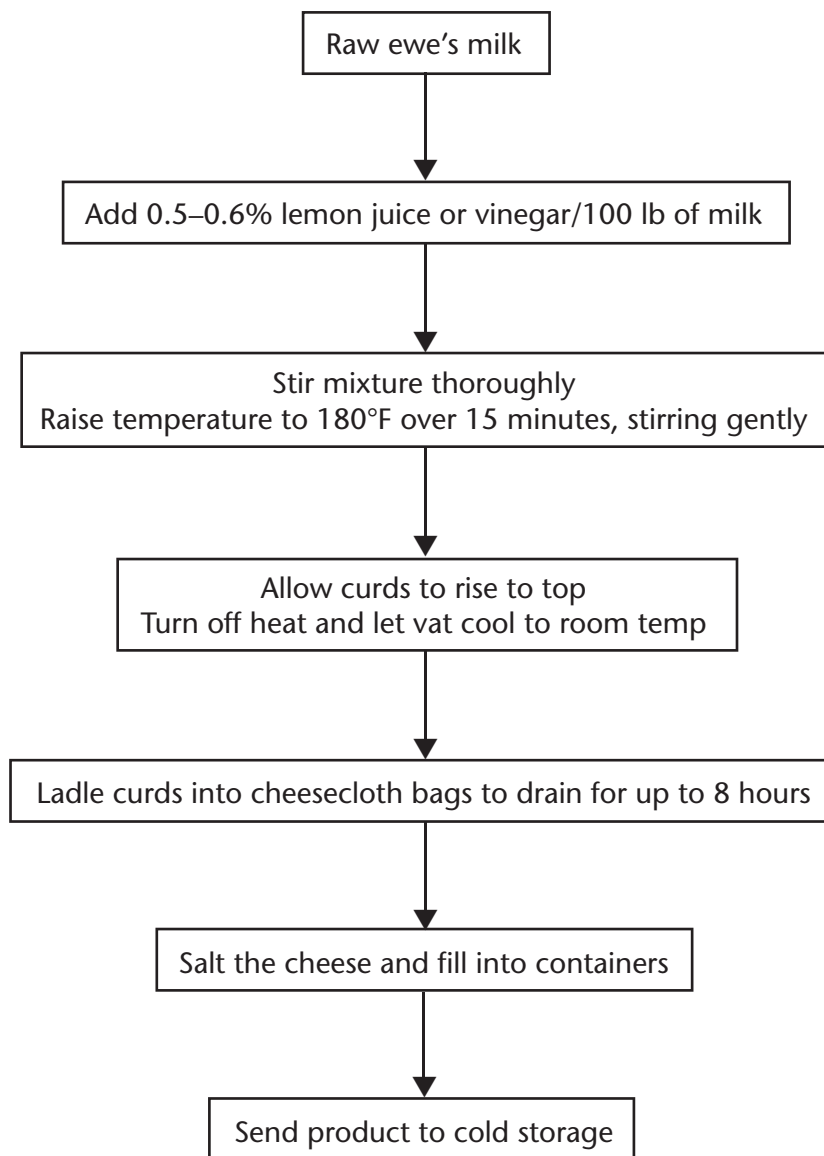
Raw ewe's milk

Add 0.5–0.6% lemon juice or vinegar/100 lb of milk

Stir mixture thoroughly
Raise temperature to 180°F over 15 minutes, stirring gently

Allow curds to rise to top
Turn off heat and let vat cool to room temp

Ladle curds into cheesecloth bags to drain for up to 8 hours

Salt the cheese and fill into containers

Send product to cold storage